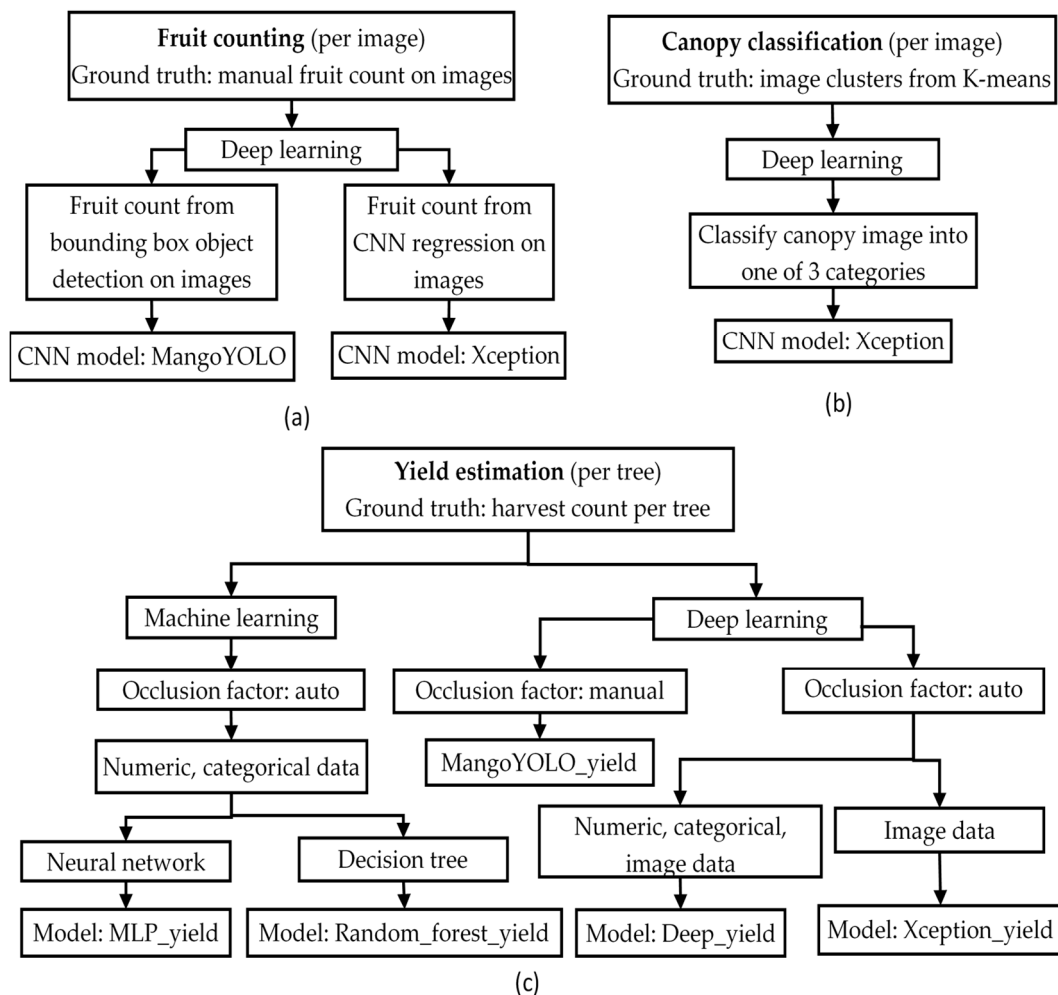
**Fruit counting** (per image)
Ground truth: manual fruit count on images

Deep learning

Fruit count from bounding box object detection on images

Fruit count from CNN regression on images

CNN model: MangoYOLO

CNN model: Xception

(a)

**Canopy classification** (per image)
Ground truth: image clusters from K-means

Deep learning

Classify canopy image into one of 3 categories

CNN model: Xception

(b)

**Yield estimation** (per tree)
Ground truth: harvest count per tree

Machine learning

Occlusion factor: auto

Numeric, categorical data

Neural network

Decision tree

Model: MLP_yield

Model: Random_forest_yield

Deep learning

Occlusion factor: manual

MangoYOLO_yield

Occlusion factor: auto

Numeric, categorical, image data

Image data

Model: Deep_yield

Model: Xception_yield

(c)